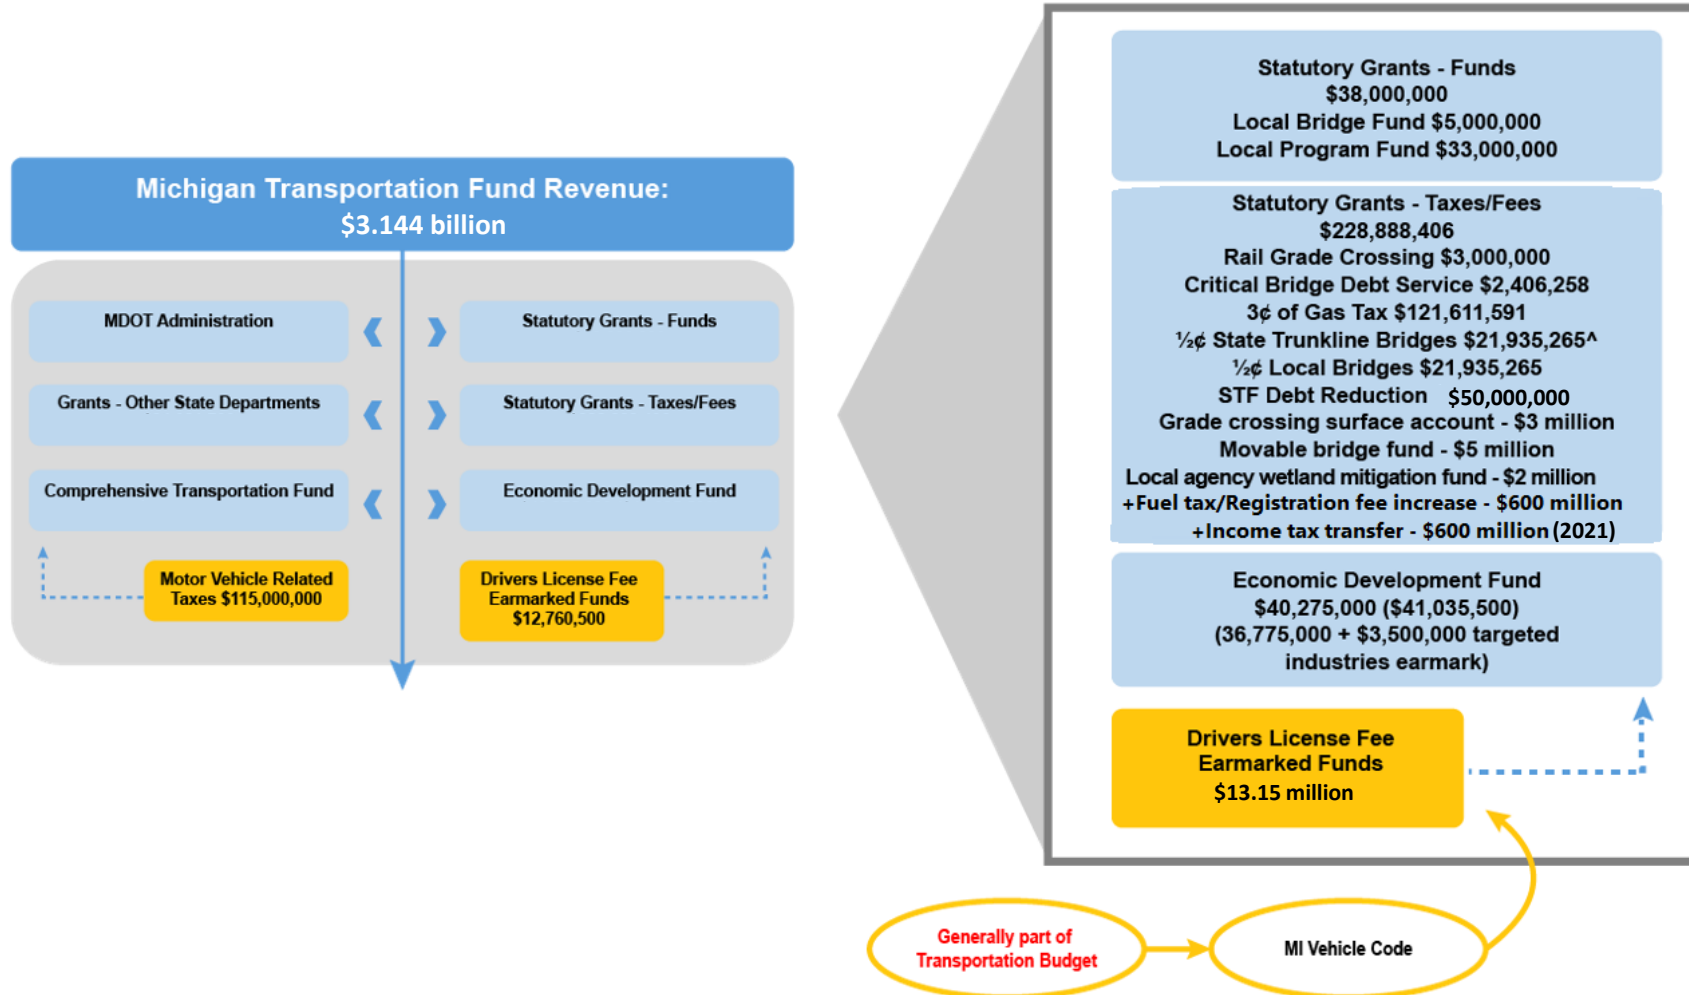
Michigan Transportation Fund Revenue:
$3.144 billion

MDOT Administration

Statutory Grants - Funds

Grants - Other State Departments

Statutory Grants - Taxes/Fees

Comprehensive Transportation Fund

Economic Development Fund

Motor Vehicle Related Taxes $115,000,000

Drivers License Fee Earmarked Funds $12,760,500

Statutory Grants - Funds
$38,000,000
Local Bridge Fund $5,000,000
Local Program Fund $33,000,000

Statutory Grants - Taxes/Fees
$228,888,406
Rail Grade Crossing $3,000,000
Critical Bridge Debt Service $2,406,258
3¢ of Gas Tax $121,611,591
½¢ State Trunkline Bridges $21,935,265^
½¢ Local Bridges $21,935,265
STF Debt Reduction $50,000,000
Grade crossing surface account - $3 million
Movable bridge fund - $5 million
Local agency wetland mitigation fund - $2 million
+Fuel tax/Registration fee increase - $600 million
+Income tax transfer - $600 million (2021)

Economic Development Fund
$40,275,000 ($41,035,500)
(36,775,000 + $3,500,000 targeted industries earmark)

Drivers License Fee
Earmarked Funds
$13.15 million

Generally part of Transportation Budget

MI Vehicle Code